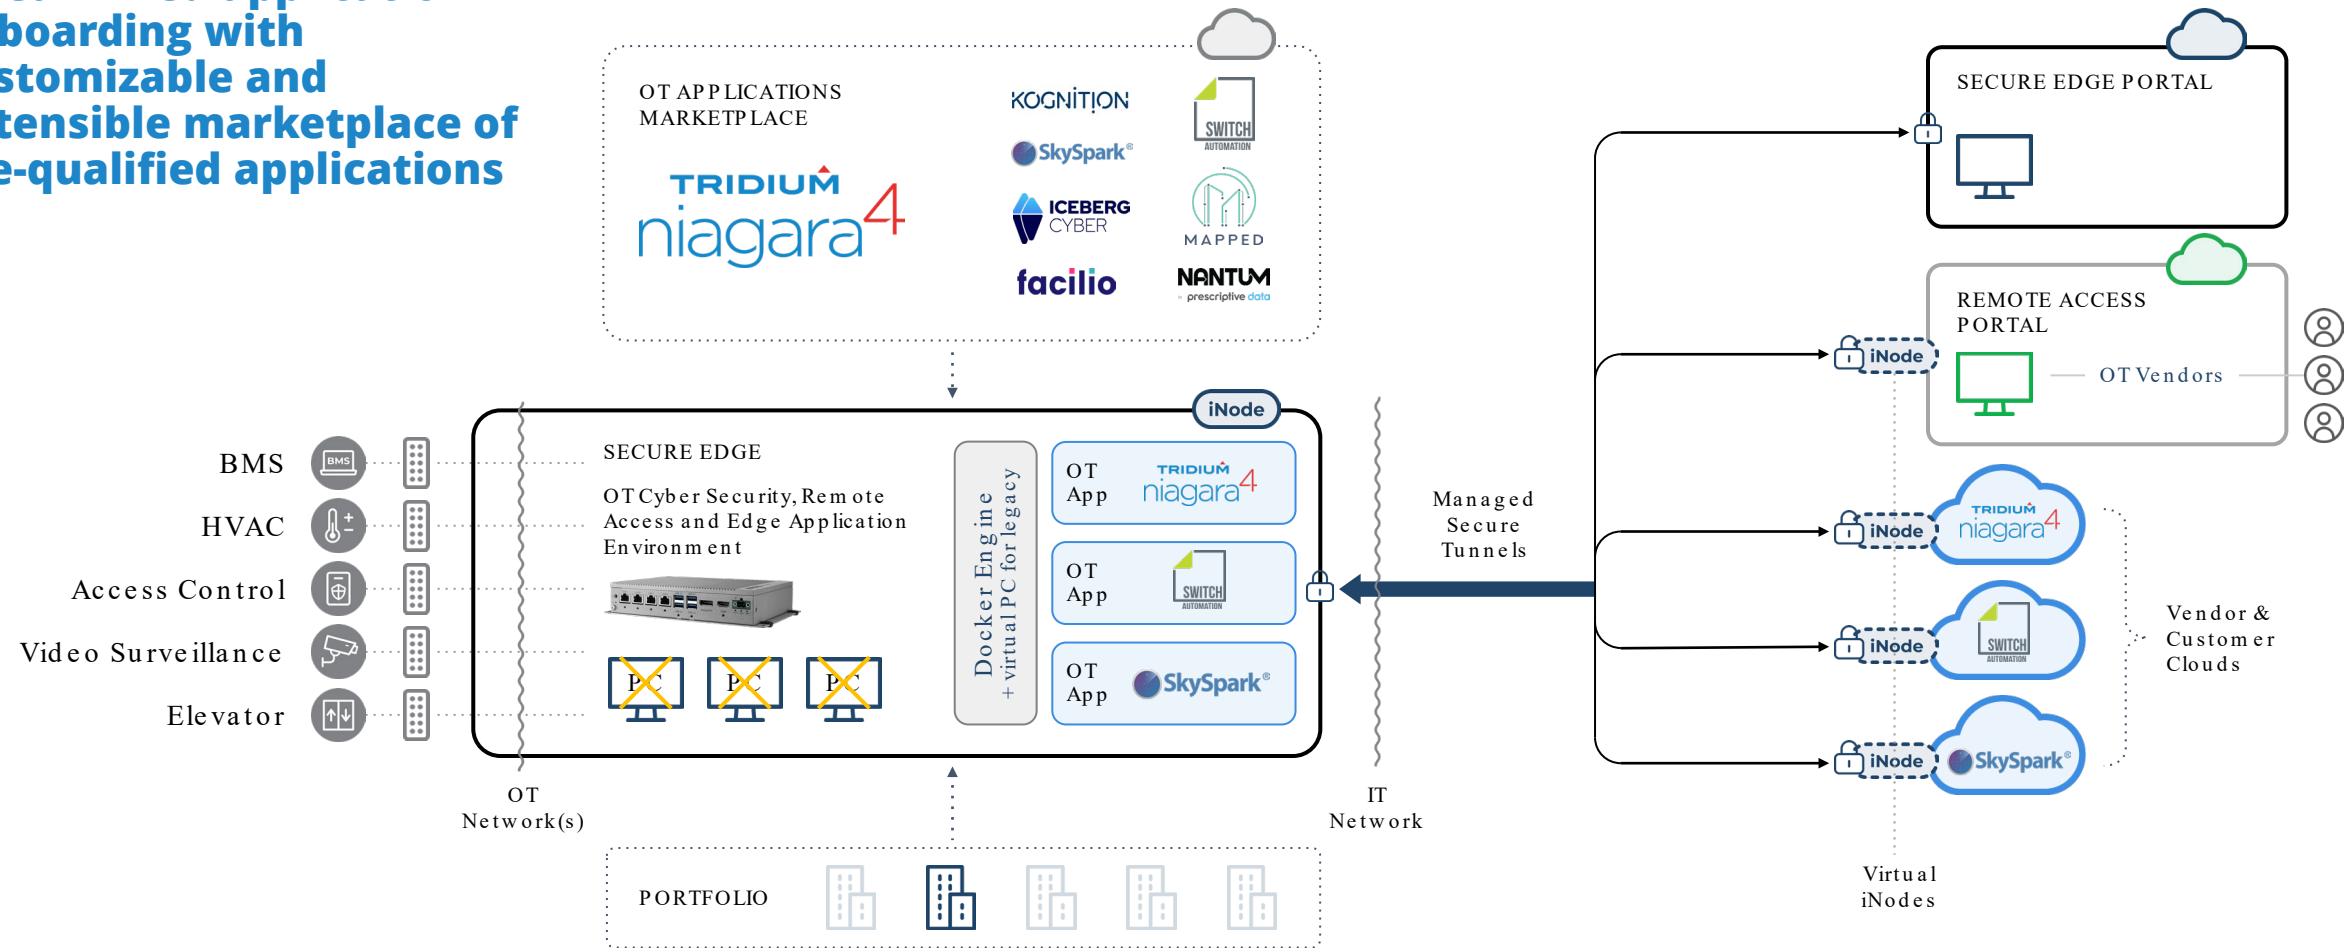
boarding with
stomizable and
tensible marketplace of
e-qualified applications

OT APPLICATIONS MARKETPLACE

TRIDIUM niagara4

KOGNITION
SkySpark®
ICEBERG CYBER
facilio
SWITCH AUTOMATION
MAPPED
NANTUM prescriptive data

SECURE EDGE PORTAL

REMOTE ACCESS PORTAL

OT Vendors

iNode

BMS
HVAC
Access Control
Video Surveillance
Elevator

SECURE EDGE

OT Cyber Security, Remote Access and Edge Application Environment

PC
PC
PC

Docker Engine + virtual PC for legacy

OT App TRIDIUM niagara4
OT App SWITCH AUTOMATION
OT App SkySpark®

Managed Secure Tunnels

iNode
iNode
iNode
iNode

TRIDIUM niagara4
SWITCH AUTOMATION
SkySpark®

Vendor & Customer Clouds

OT Network(s)

IT Network

Virtual iNodes

PORTFOLIO